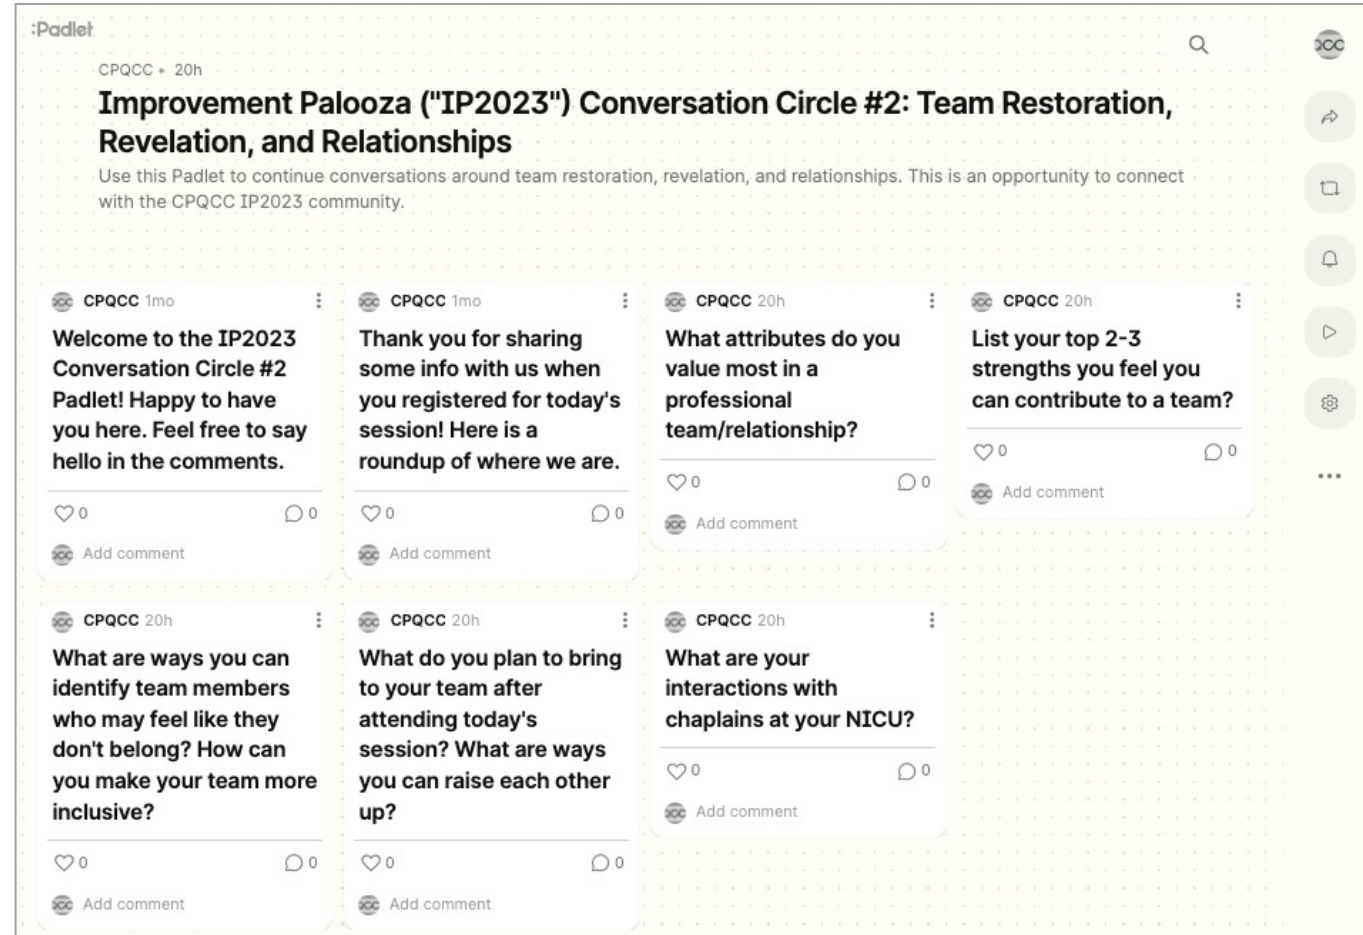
:Padlet

CPQCC • 20h

Improvement Palooza ("IP2023") Conversation Circle #2: Team Restoration, Revelation, and Relationships

Use this Padlet to continue conversations around team restoration, revelation, and relationships. This is an opportunity to connect with the CPQCC IP2023 community.

CPQCC 1mo
Welcome to the IP2023 Conversation Circle #2 Padlet! Happy to have you here. Feel free to say hello in the comments.
0 0
Add comment

CPQCC 1mo
Thank you for sharing some info with us when you registered for today's session! Here is a roundup of where we are.
0 0
Add comment

CPQCC 20h
What attributes do you value most in a professional team/relationship?
0 0
Add comment

CPQCC 20h
List your top 2-3 strengths you feel you can contribute to a team?
0 0
Add comment

CPQCC 20h
What are ways you can identify team members who may feel like they don't belong? How can you make your team more inclusive?
0 0
Add comment

CPQCC 20h
What do you plan to bring to your team after attending today's session? What are ways you can raise each other up?
0 0
Add comment

CPQCC 20h
What are your interactions with chaplains at your NICU?
0 0
Add comment